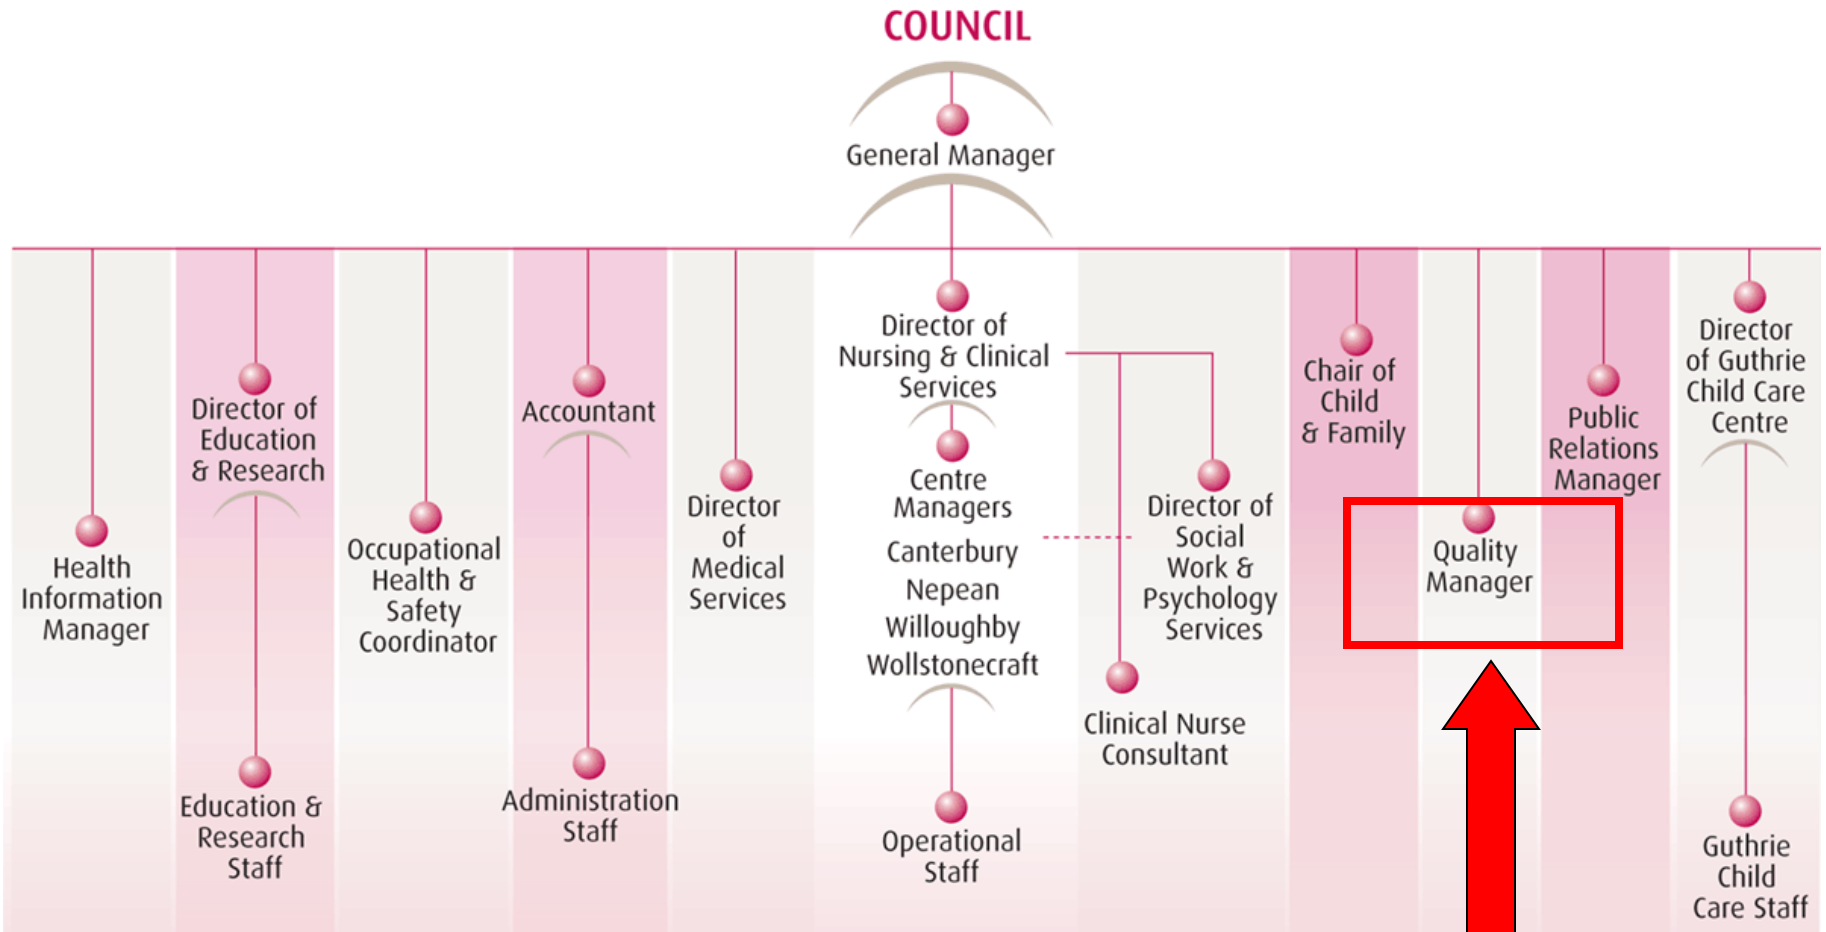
COUNCIL

General Manager

Health Information Manager

Director of Education & Research

Education & Research Staff

Occupational Health & Safety Coordinator

Accountant

Administration Staff

Director of Medical Services

Director of Nursing & Clinical Services

Centre Managers

Canterbury
Nepean
Willoughby
Wollstonecraft

Operational Staff

Director of Social Work & Psychology Services

Clinical Nurse Consultant

Chair of Child & Family

Quality Manager

Public Relations Manager

Director of Guthrie Child Care Centre

Guthrie Child Care Staff